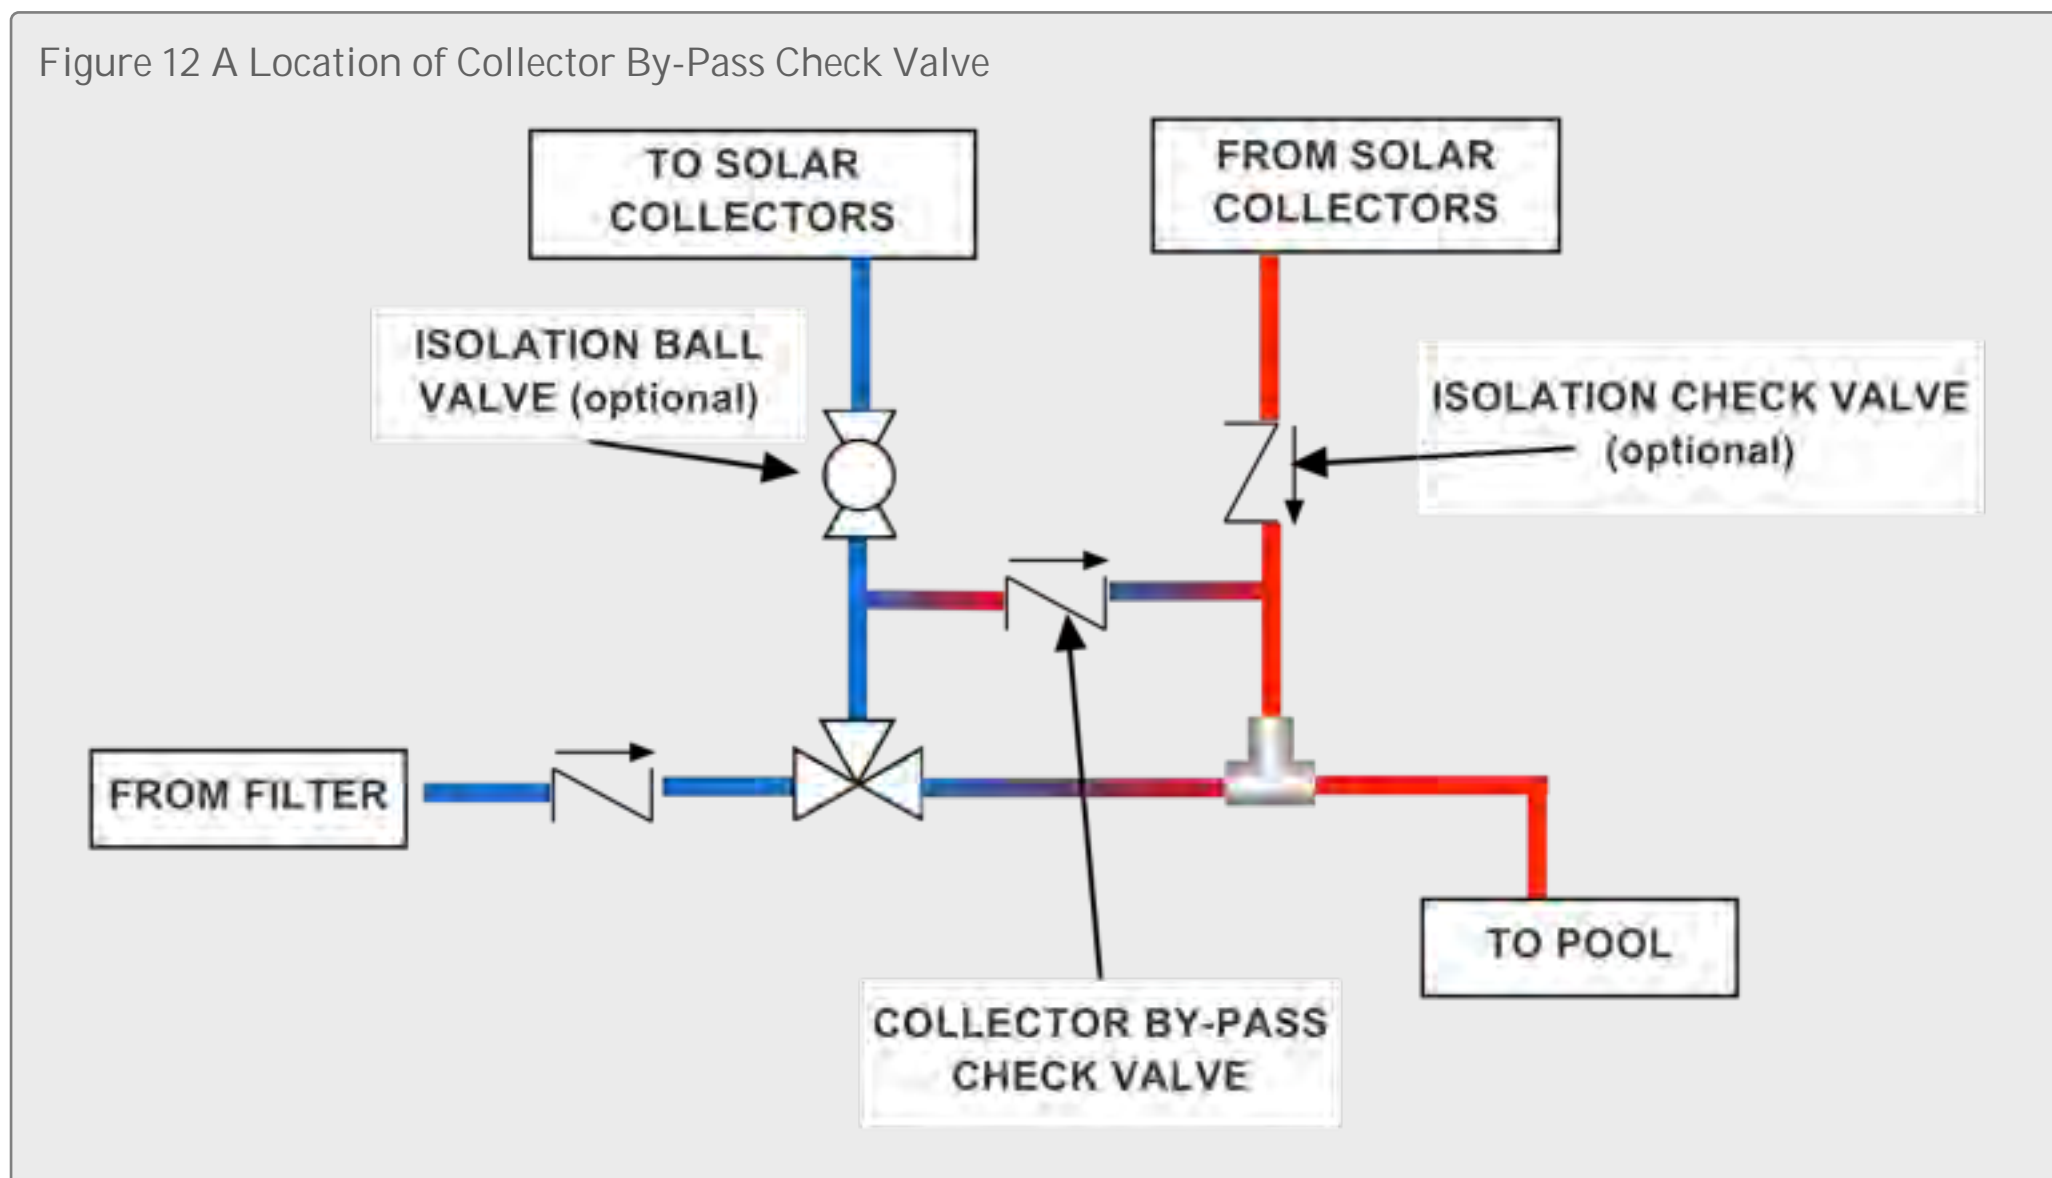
Figure 12 A Location of Collector By-Pass Check Valve

TO SOLAR COLLECTORS

FROM SOLAR COLLECTORS

ISOLATION BALL VALVE (optional)

ISOLATION CHECK VALVE (optional)

FROM FILTER

TO POOL

COLLECTOR BY-PASS CHECK VALVE